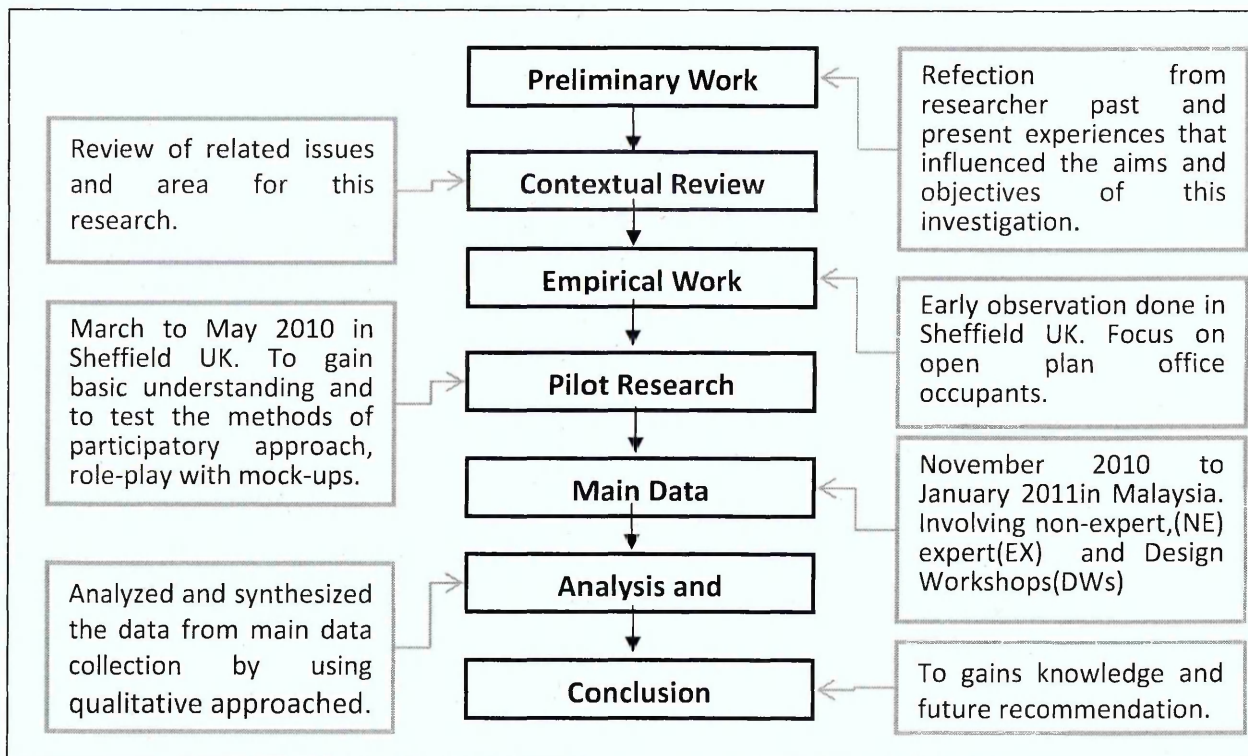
Preliminary Work

Refection from researcher past and present experiences that influenced the aims and objectives of this investigation.

Review of related issues and area for this research.

Contextual Review

Empirical Work

Early observation done in Sheffield UK. Focus on open plan office occupants.

March to May 2010 in Sheffield UK. To gain basic understanding and to test the methods of participatory approach, role-play with mock-ups.

Pilot Research

Main Data

November 2010 to January 2011in Malaysia. Involving non-expert,(NE) expert(EX) and Design Workshops(DWs)

Analyzed and synthesized the data from main data collection by using qualitative approached.

Analysis and

Conclusion

To gains knowledge and future recommendation.